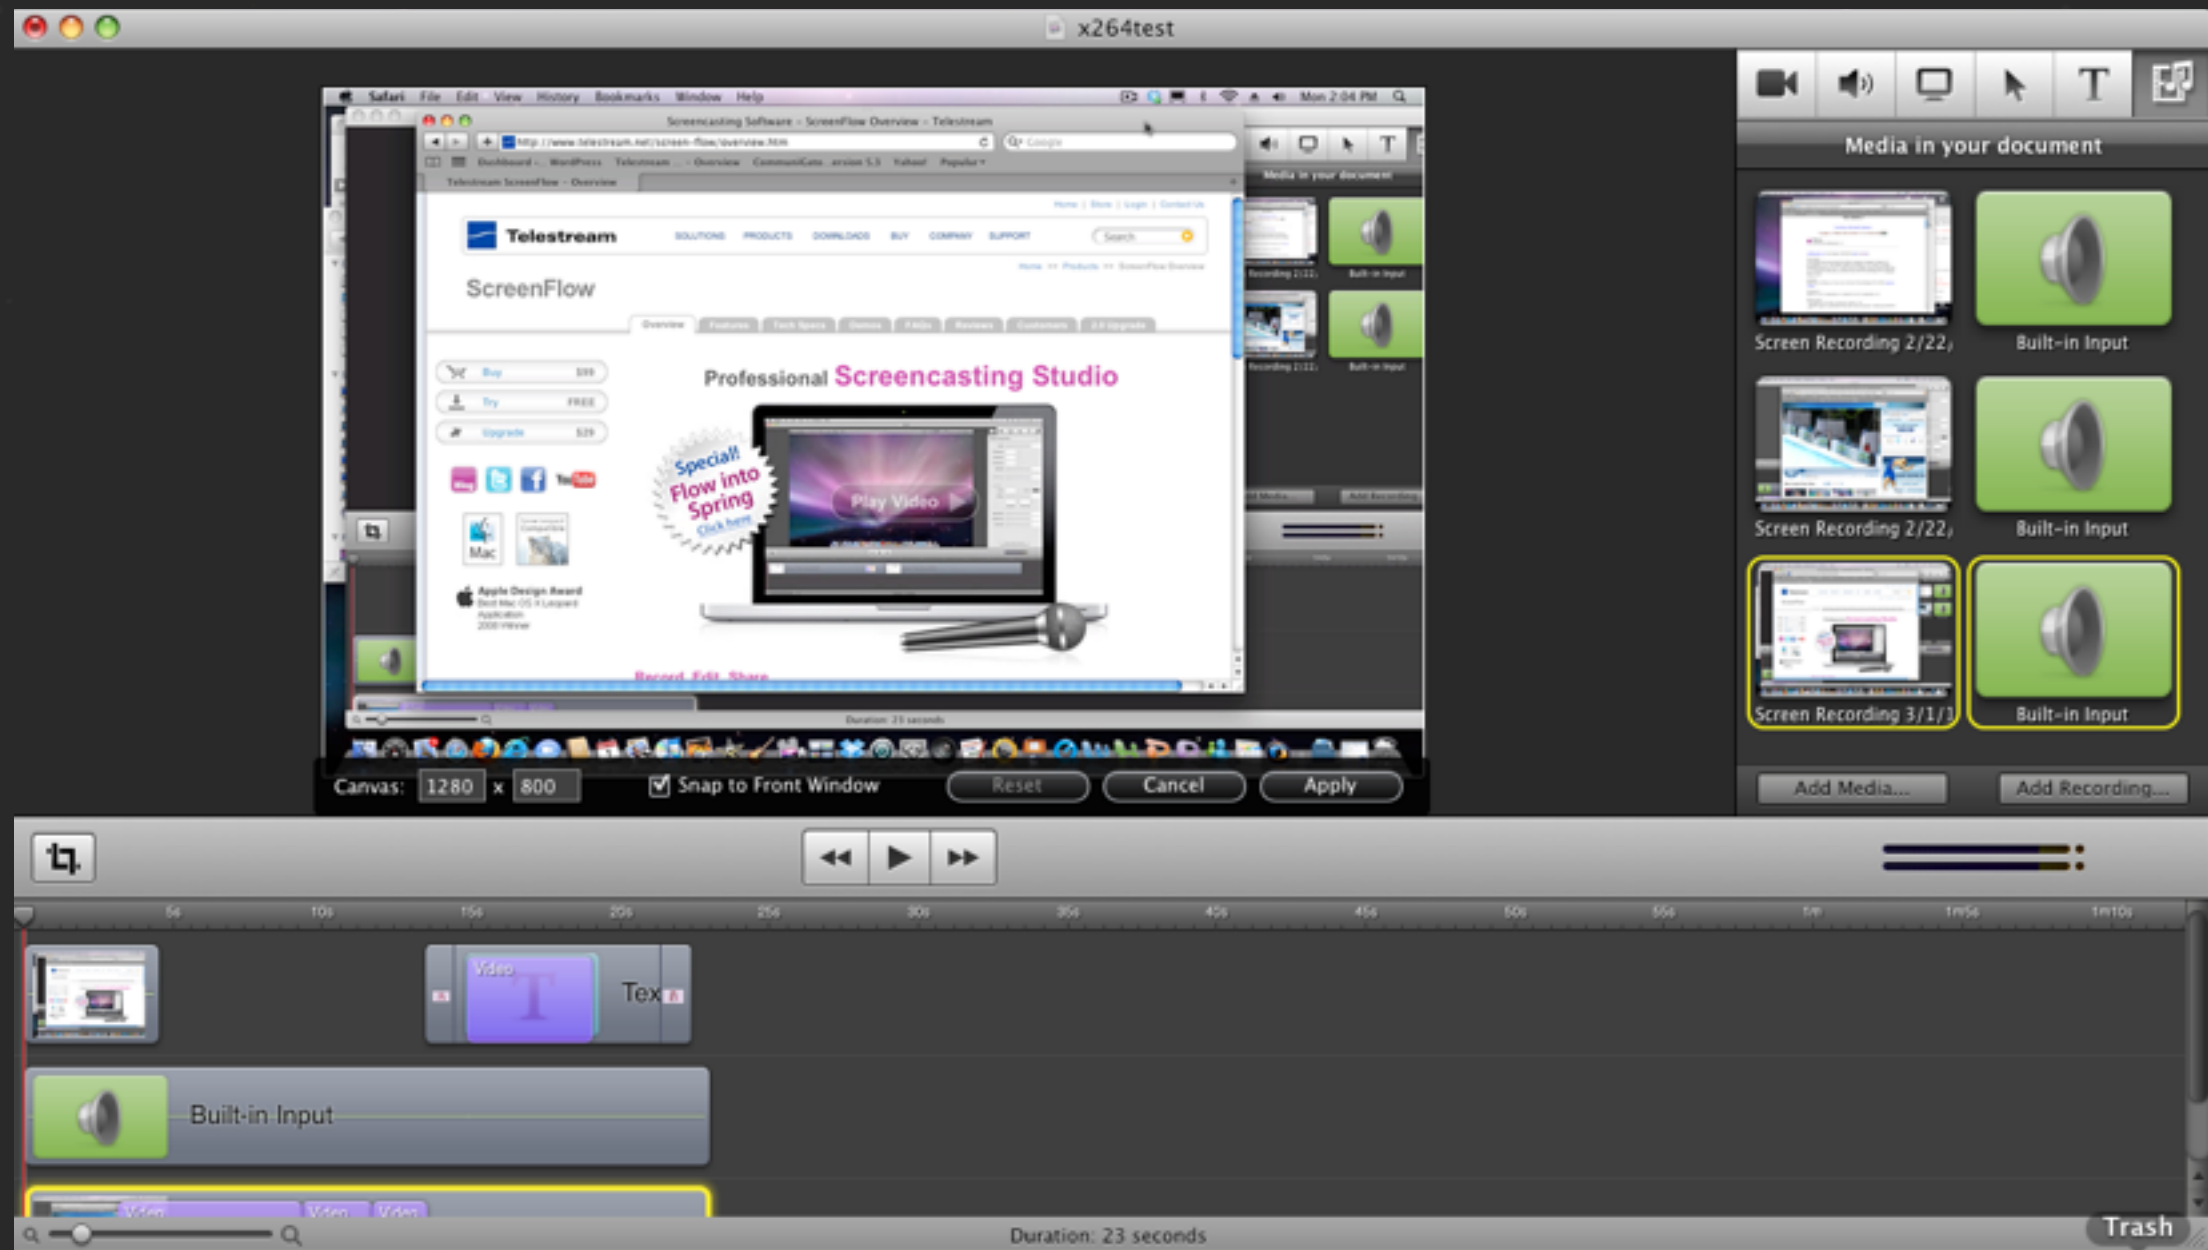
x264test

Safari File Edit View History Bookmarks Window Help

Mon 2:04 PM

Screencasting Software - ScreenFlow Overview - Telestream

Telestream

SOLUTIONS PRODUCTS DOWNLOADS BUY COMPANY SUPPORT

ScreenFlow

Overview

Buy

Try FREE

Upgrade

Professional Screencasting Studio

Special! Flow into Spring Click here

Play Video

Mac

Apple Design Award

Record. Edit. Share.

Canvas: 1280 x 800

Snap to Front Window

Reset

Cancel

Apply

Media in your document

Screen Recording 2/22,

Built-in Input

Screen Recording 2/22,

Built-in Input

Screen Recording 3/1/1

Built-in Input

Add Media...

Add Recording...

5s 10s 15s 20s 25s 30s 35s 40s 45s 50s 55s 1m 1m5s 1m10s

Video

Tex

Built-in Input

Video Video Video

Duration: 23 seconds

Trash